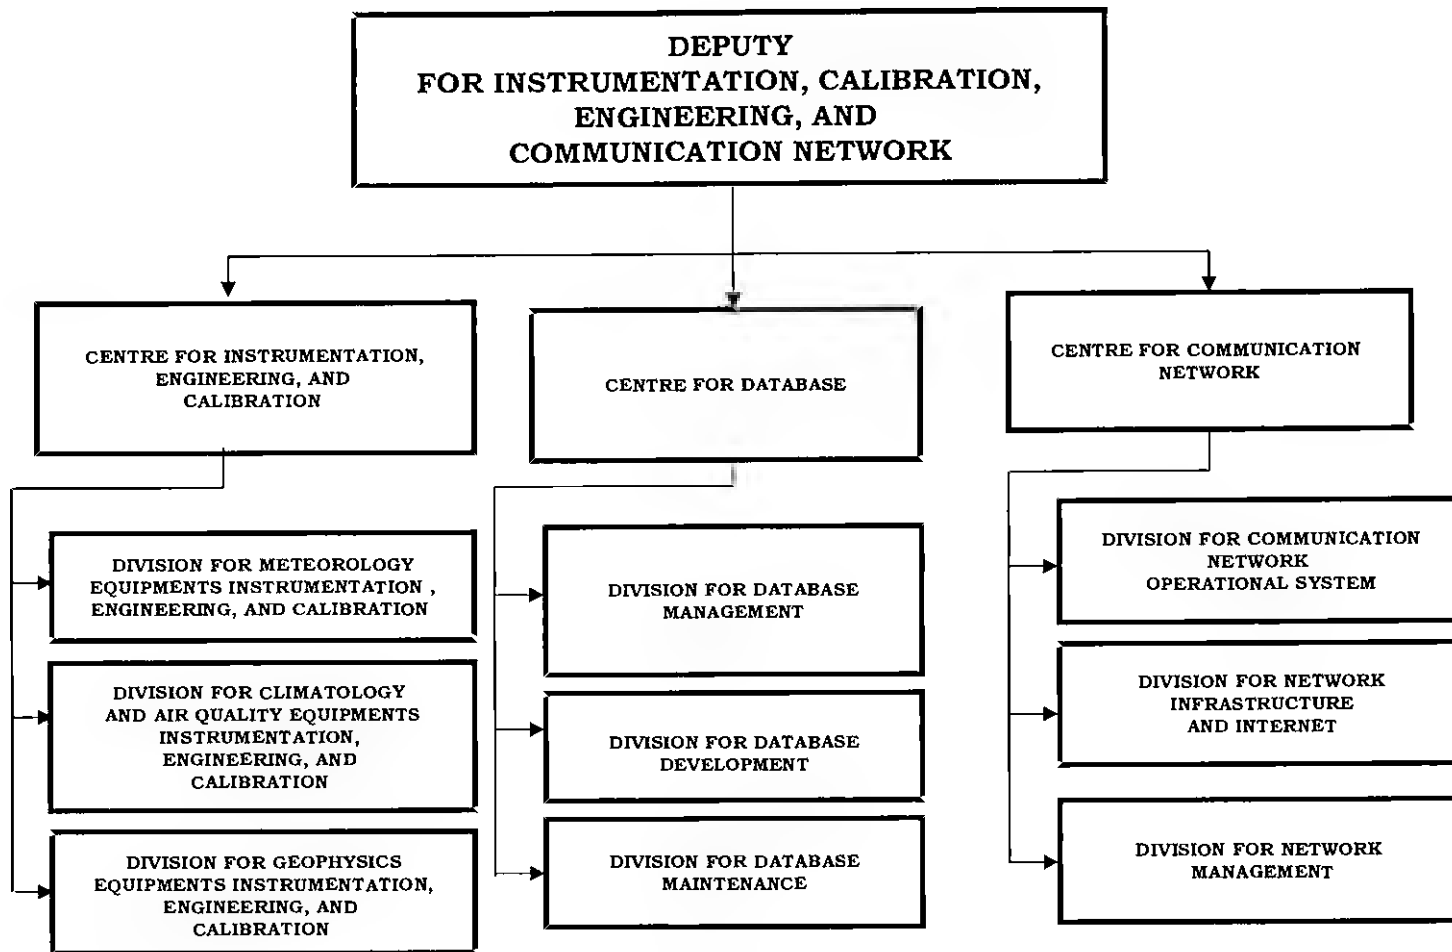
DEPUTY
FOR INSTRUMENTATION, CALIBRATION, ENGINEERING, AND COMMUNICATION NETWORK

CENTRE FOR INSTRUMENTATION, ENGINEERING, AND CALIBRATION

DIVISION FOR METEOROLOGY EQUIPMENTS INSTRUMENTATION , ENGINEERING, AND CALIBRATION

DIVISION FOR CLIMATOLOGY AND AIR QUALITY EQUIPMENTS INSTRUMENTATION, ENGINEERING, AND CALIBRATION

DIVISION FOR GEOPHYSICS EQUIPMENTS INSTRUMENTATION, ENGINEERING, AND CALIBRATION

CENTRE FOR DATABASE

DIVISION FOR DATABASE MANAGEMENT

DIVISION FOR DATABASE DEVELOPMENT

DIVISION FOR DATABASE MAINTENANCE

CENTRE FOR COMMUNICATION NETWORK

DIVISION FOR COMMUNICATION NETWORK OPERATIONAL SYSTEM

DIVISION FOR NETWORK INFRASTRUCTURE AND INTERNET

DIVISION FOR NETWORK MANAGEMENT